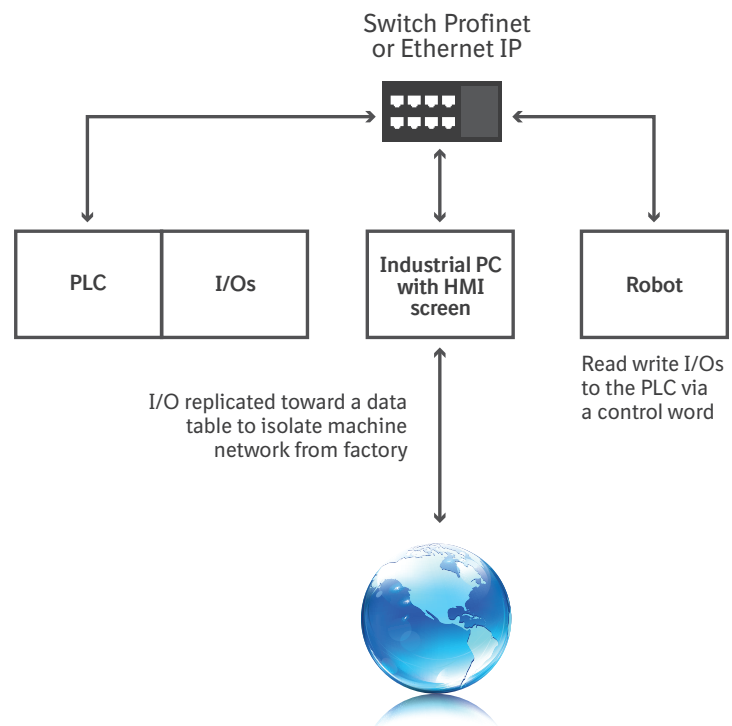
Switch Profinet or Ethernet IP

PLC

I/Os

Industrial PC with HMI screen

Robot

Read write I/Os to the PLC via a control word

I/O replicated toward a data table to isolate machine network from factory